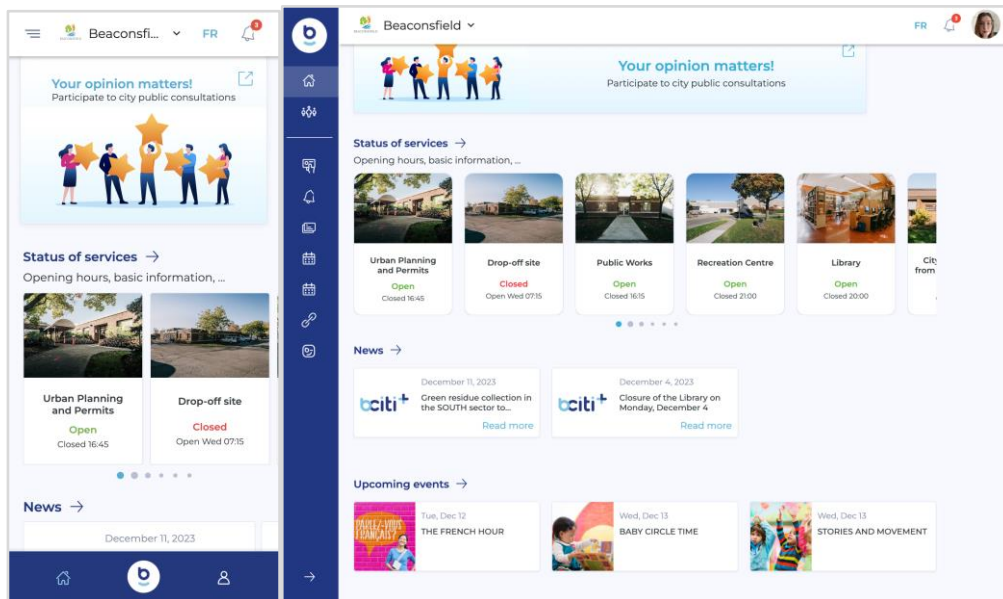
Beaconsfi... FR 3

Your opinion matters!
Participate to city public consultations

Status of services →
Opening hours, basic information, ...

Urban Planning and Permits
Open
Closed 16:45

Drop-off site
Closed
Open Wed 07:15

News →

December 11, 2023

b

Beaconsfield FR

Your opinion matters!
Participate to city public consultations

Status of services →
Opening hours, basic information, ...

Urban Planning and Permits
Open
Closed 16:45

Drop-off site
Closed
Open Wed 07:15

Public Works
Open
Closed 16:15

Recreation Centre
Open
Closed 21:00

Library
Open
Closed 20:00

City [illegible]
from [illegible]

News →

bciti+
December 11, 2023
Green residue collection in the SOUTH sector to...
Read more

bciti+
December 4, 2023
Closure of the Library on Monday, December 4
Read more

Upcoming events →

PARLEZ-VOUS FRANÇAIS?
Tue, Dec 12
THE FRENCH HOUR

Wed, Dec 13
BABY CIRCLE TIME

Wed, Dec 13
STORIES AND MOVEMENT